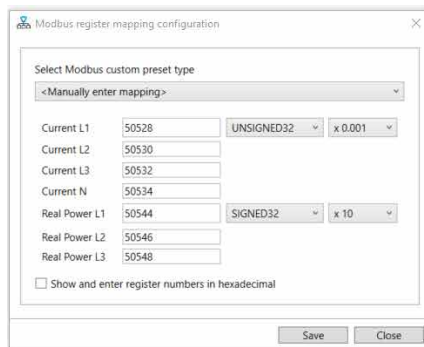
Modbus register mapping configuration

Select Modbus custom preset type

<Manually enter mapping>

Current L1 50528 UNSIGNED32 x 0.001
Current L2 50530
Current L3 50532
Current N 50534
Real Power L1 50544 SIGNED32 x 10
Real Power L2 50546
Real Power L3 50548

Show and enter register numbers in hexadecimal

Save Close